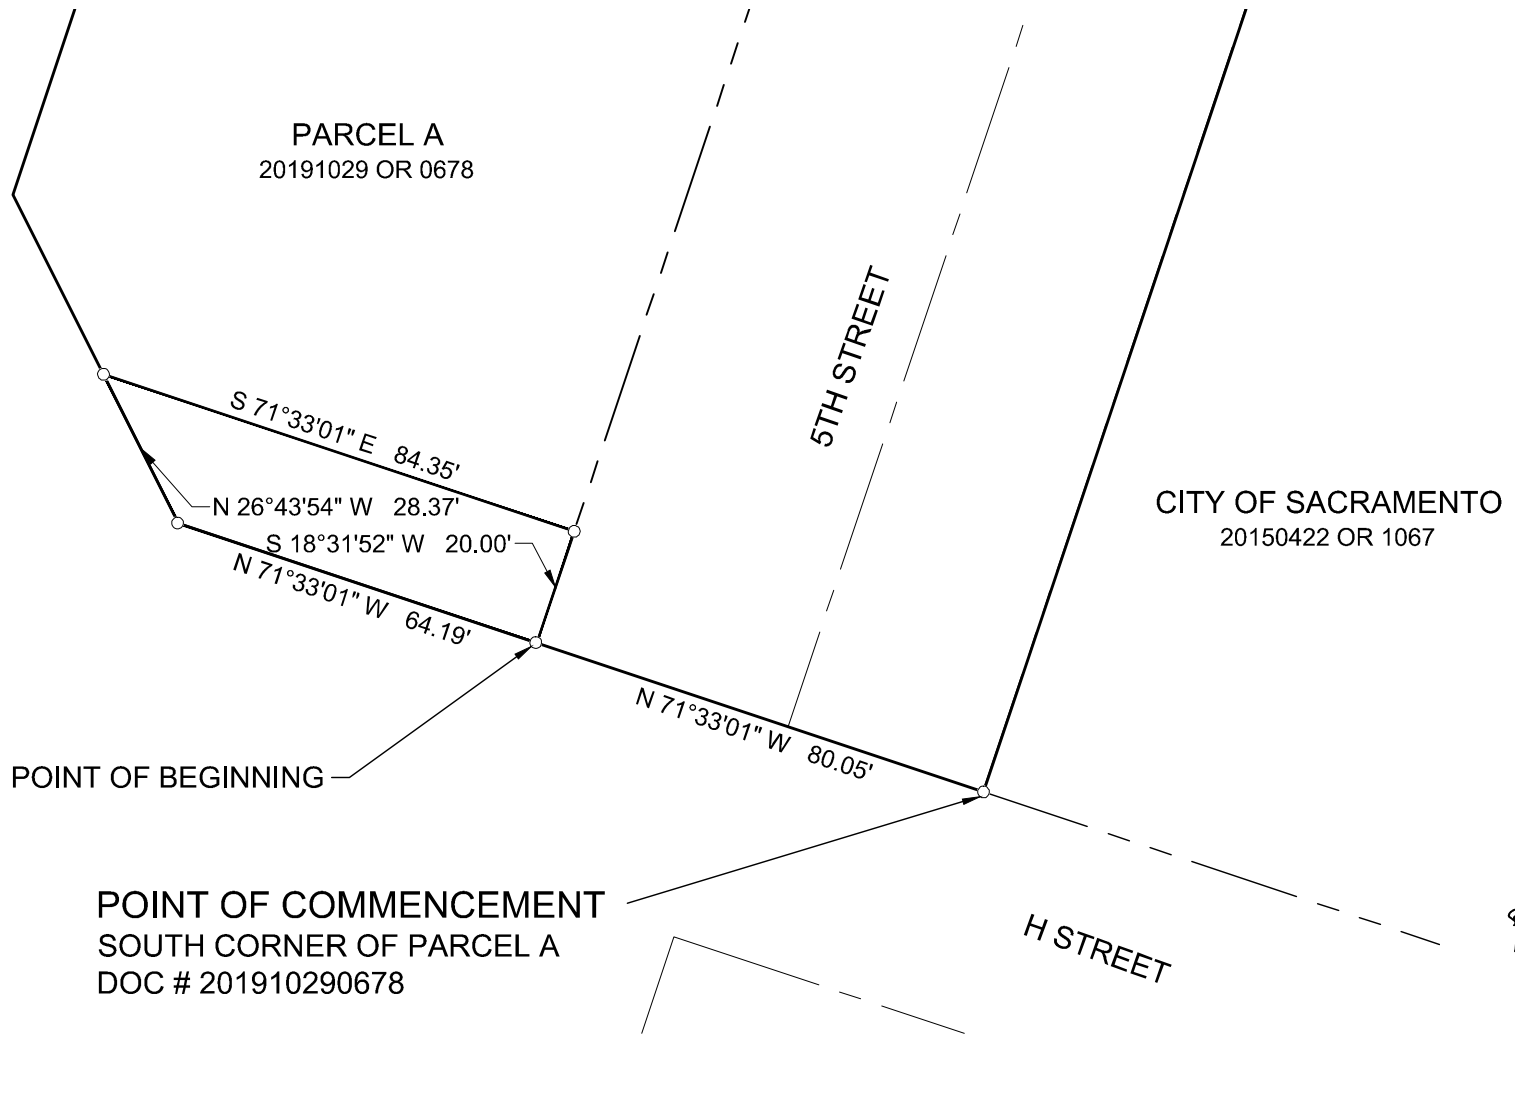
PARCEL A
20191029 OR 0678

5TH STREET

S 71°33'01" E 84.35'

N 26°43'54" W 28.37'

S 18°31'52" W 20.00'

N 71°33'01" W 64.19'

CITY OF SACRAMENTO
20150422 OR 1067

N 71°33'01" W 80.05'

POINT OF BEGINNING

POINT OF COMMENCEMENT
SOUTH CORNER OF PARCEL A
DOC # 201910290678

H STREET